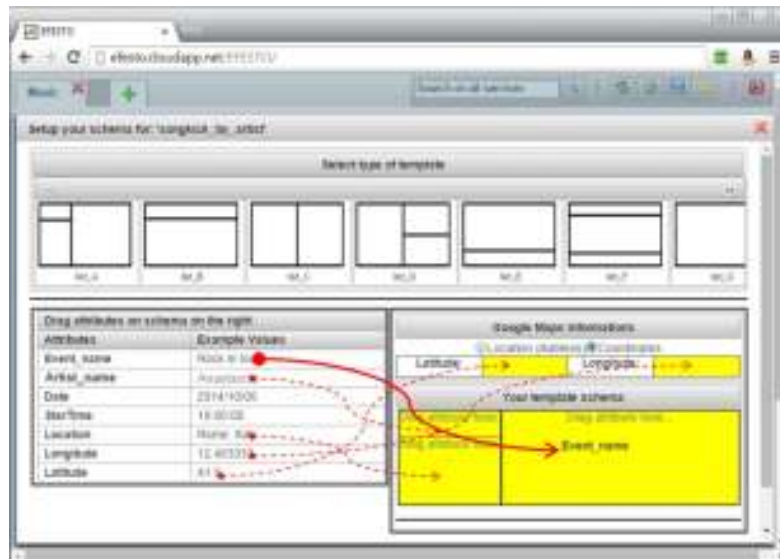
efesto

efesto.cloudapp.net:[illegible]

Music

Search in all services

Setup your schema for: 'songkick_by_artist'

Select type of template

lst_4

lst_8

lst_5

lst_6

lst_6

lst_7

lst_3

Drag attributes on schema on the right

| Attributes | Example Values |
|---|---|
| Event_name | Rock in Ro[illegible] |
| Artist_name | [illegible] |
| Date | 2014/10/06 |
| StartTime | 18:00:00 |
| Location | Rome, Ita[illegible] |
| Longitude | 12.48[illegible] |
| Latitude | 41.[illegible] |

Google Maps informations

Location (Address) Coordinates

Latitude

Longitude

Your template schema

Drag attribute here...

Drag attribute here...

Drag attribute here...

Event_name